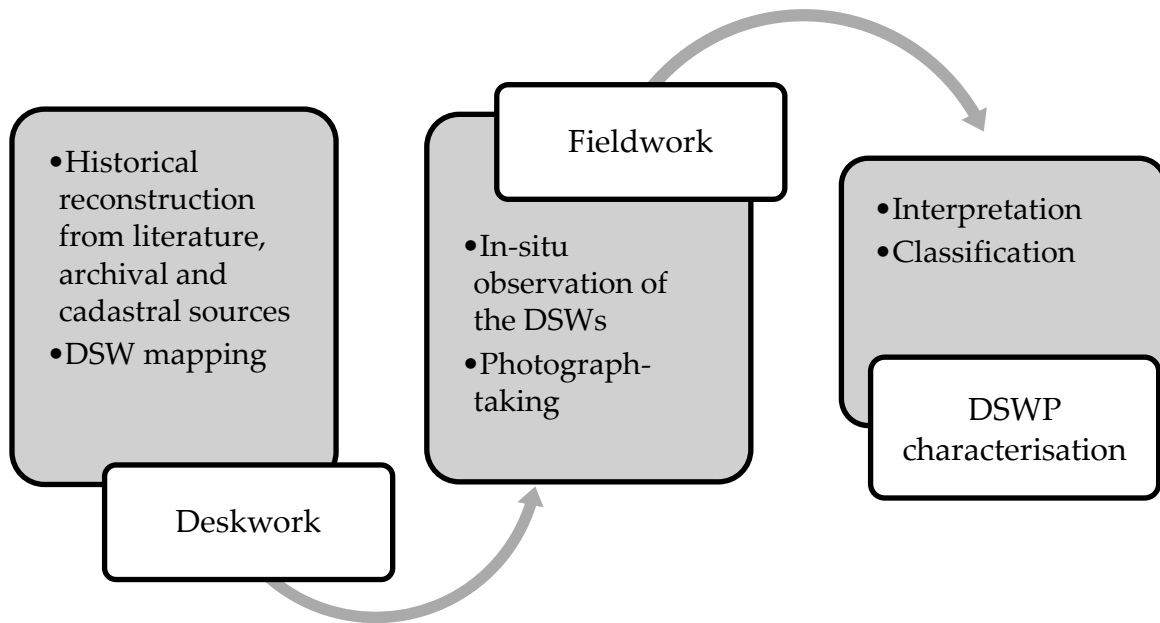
•Historical reconstruction from literature, archival and cadastral sources
•DSW mapping

Deskwork

Fieldwork

•In-situ observation of the DSWs
•Photograph-taking

•Interpretation
•Classification

DSWP characterisation